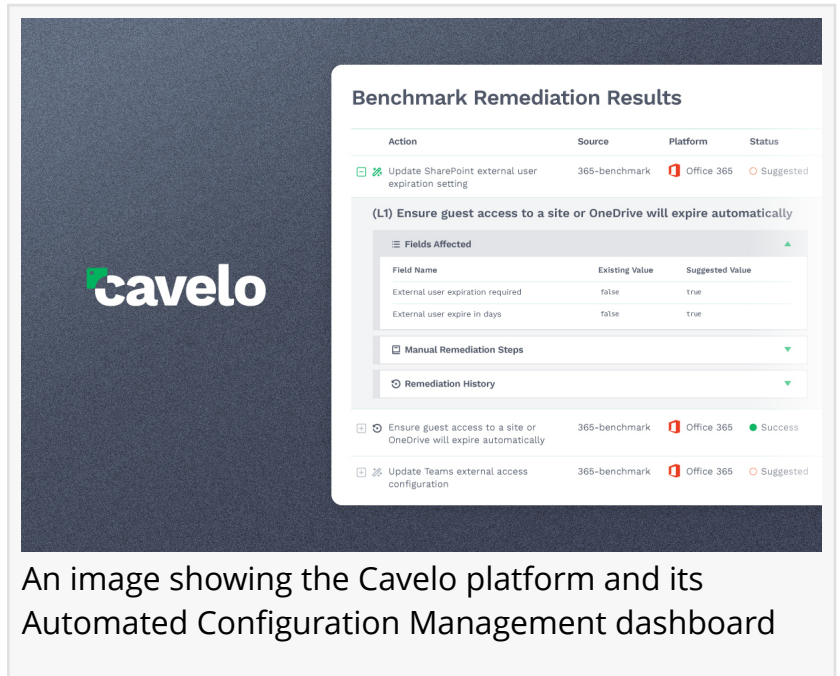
cavelo

Benchmark Remediation Results

| Action | Source | Platform | Status |
|---|---|---|---|
| Update SharePoint external user expiration setting | 365-benchmark | Office 365 | Suggested |

(L1) Ensure guest access to a site or OneDrive will expire automatically

Fields Affected

| Field Name | Existing Value | Suggested Value |
|---|---|---|
| External user expiration required | false | true |
| External user expire in days | false | true |

Manual Remediation Steps

Remediation History

| Action | Source | Platform | Status |
|---|---|---|---|
| Ensure guest access to a site or OneDrive will expire automatically | 365-benchmark | Office 365 | Success |
| Update Teams external access configuration | 365-benchmark | Office 365 | Suggested |

An image showing the Cavelo platform and its Automated Configuration Management dashboard